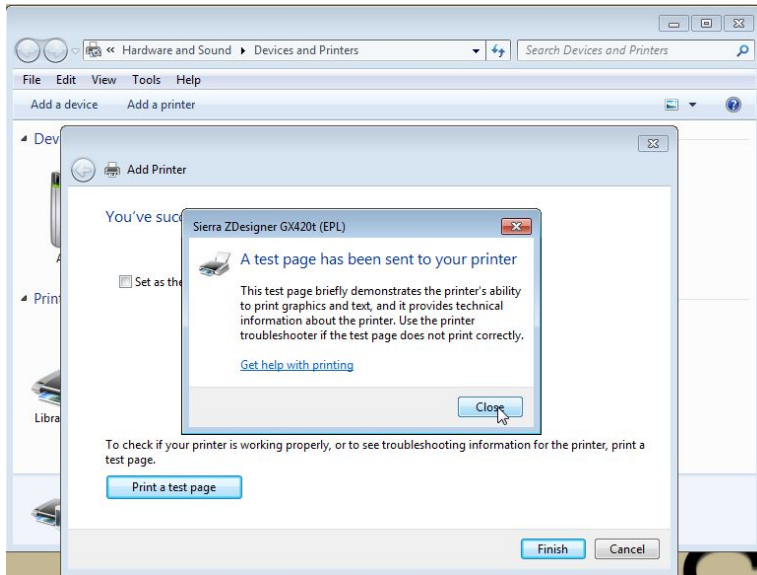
« Hardware and Sound ▸ Devices and Printers

Search Devices and Printers

File Edit View Tools Help

Add a device Add a printer

Dev

Print

Libra

Add Printer

You've succ

Set as the

Sierra ZDesigner GX420t (EPL)

A test page has been sent to your printer

This test page briefly demonstrates the printer's ability to print graphics and text, and it provides technical information about the printer. Use the printer troubleshooter if the test page does not print correctly.

Get help with printing

Close

To check if your printer is working properly, or to see troubleshooting information for the printer, print a test page.

Print a test page

Finish Cancel